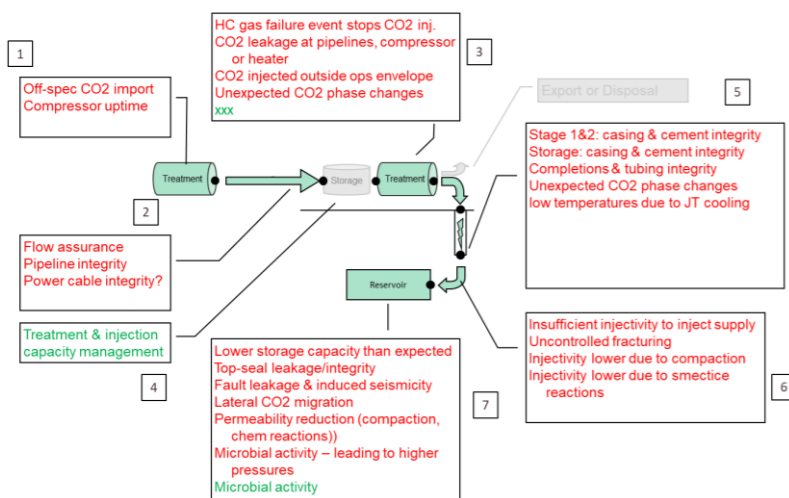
1

Off-spec CO2 import
Compressor uptime

HC gas failure event stops CO2 inj.
CO2 leakage at pipelines, compressor or heater
CO2 injected outside ops envelope
Unexpected CO2 phase changes
xxx

3

Export or Disposal

5

Treatment

Storage

Treatment

2

Stage 1&2: casing & cement integrity
Storage: casing & cement integrity
Completions & tubing integrity
Unexpected CO2 phase changes
low temperatures due to JT cooling

Flow assurance
Pipeline integrity
Power cable integrity?

Reservoir

Treatment & injection capacity management

4

Lower storage capacity than expected
Top-seal leakage/integrity
Fault leakage & induced seismicity
Lateral CO2 migration
Permeability reduction (compaction, chem reactions))
Microbial activity – leading to higher pressures
Microbial activity

7

Insufficient injectivity to inject supply
Uncontrolled fracturing
Injectivity lower due to compaction
Injectivity lower due to smectice reactions

6